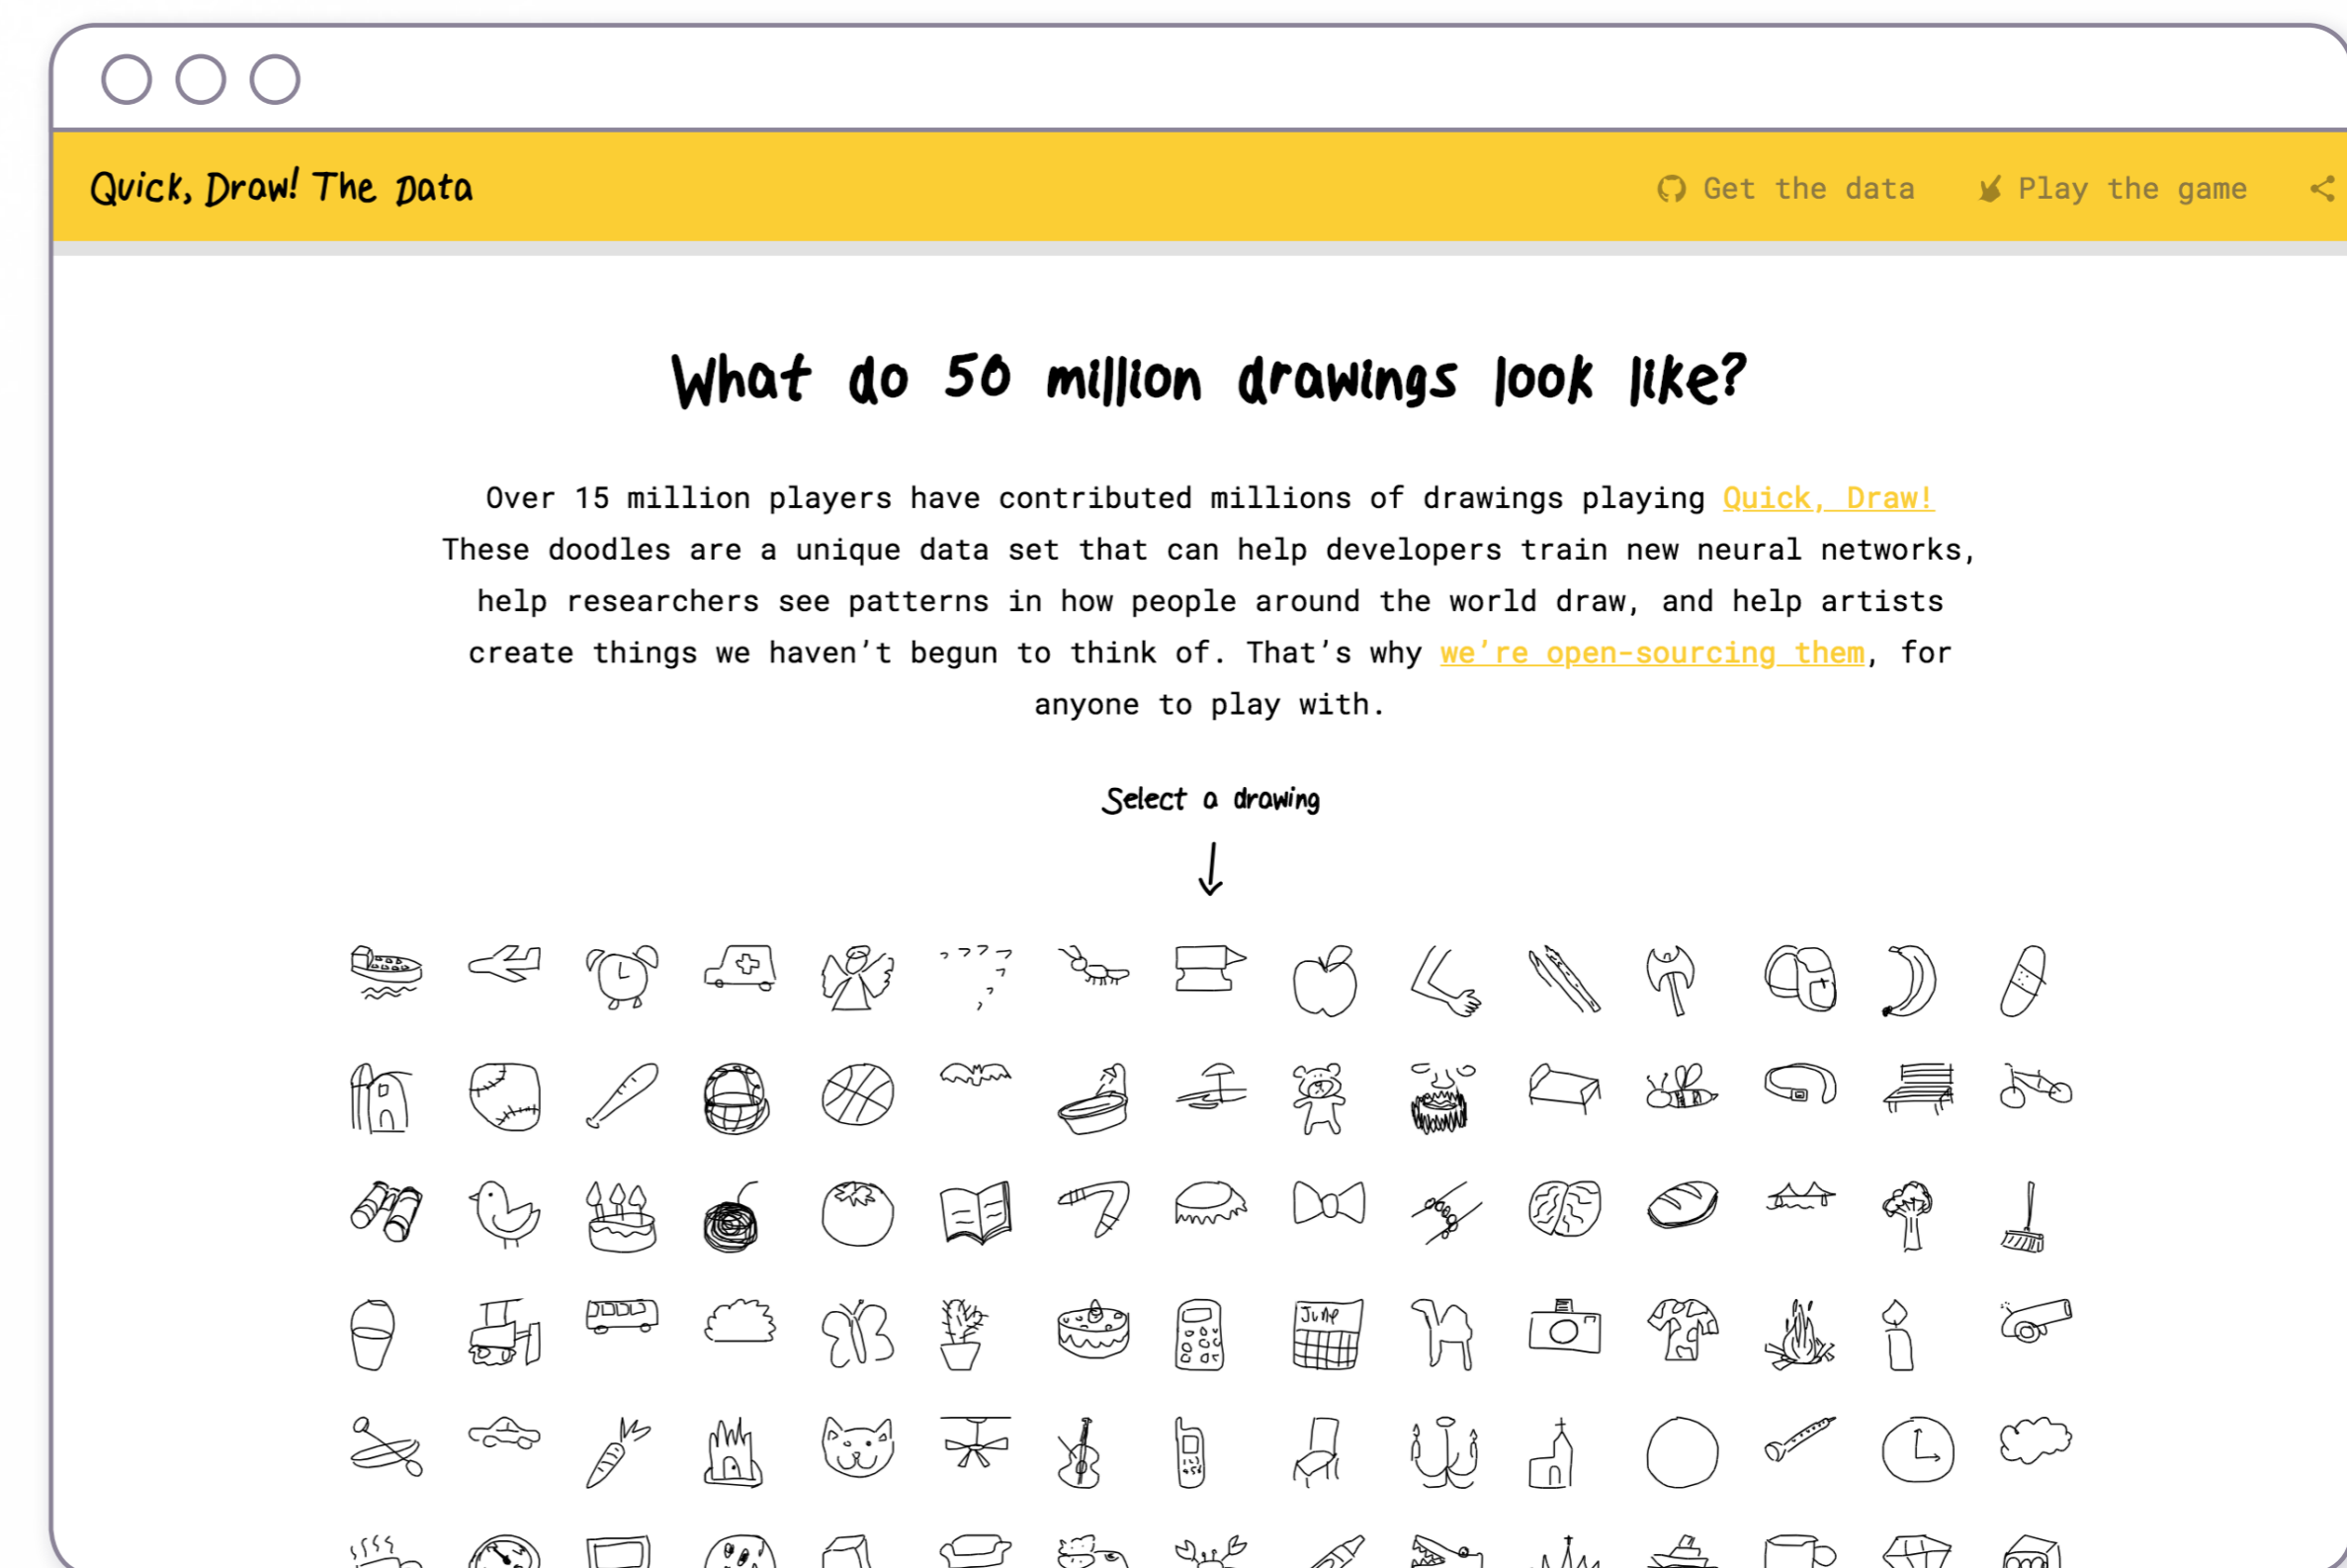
Quick, Draw! The Data

Get the data   Play the game

What do 50 million drawings look like?

Over 15 million players have contributed millions of drawings playing Quick, Draw! These doodles are a unique data set that can help developers train new neural networks, help researchers see patterns in how people around the world draw, and help artists create things we haven't begun to think of. That's why we're open-sourcing them, for anyone to play with.

Select a drawing

June